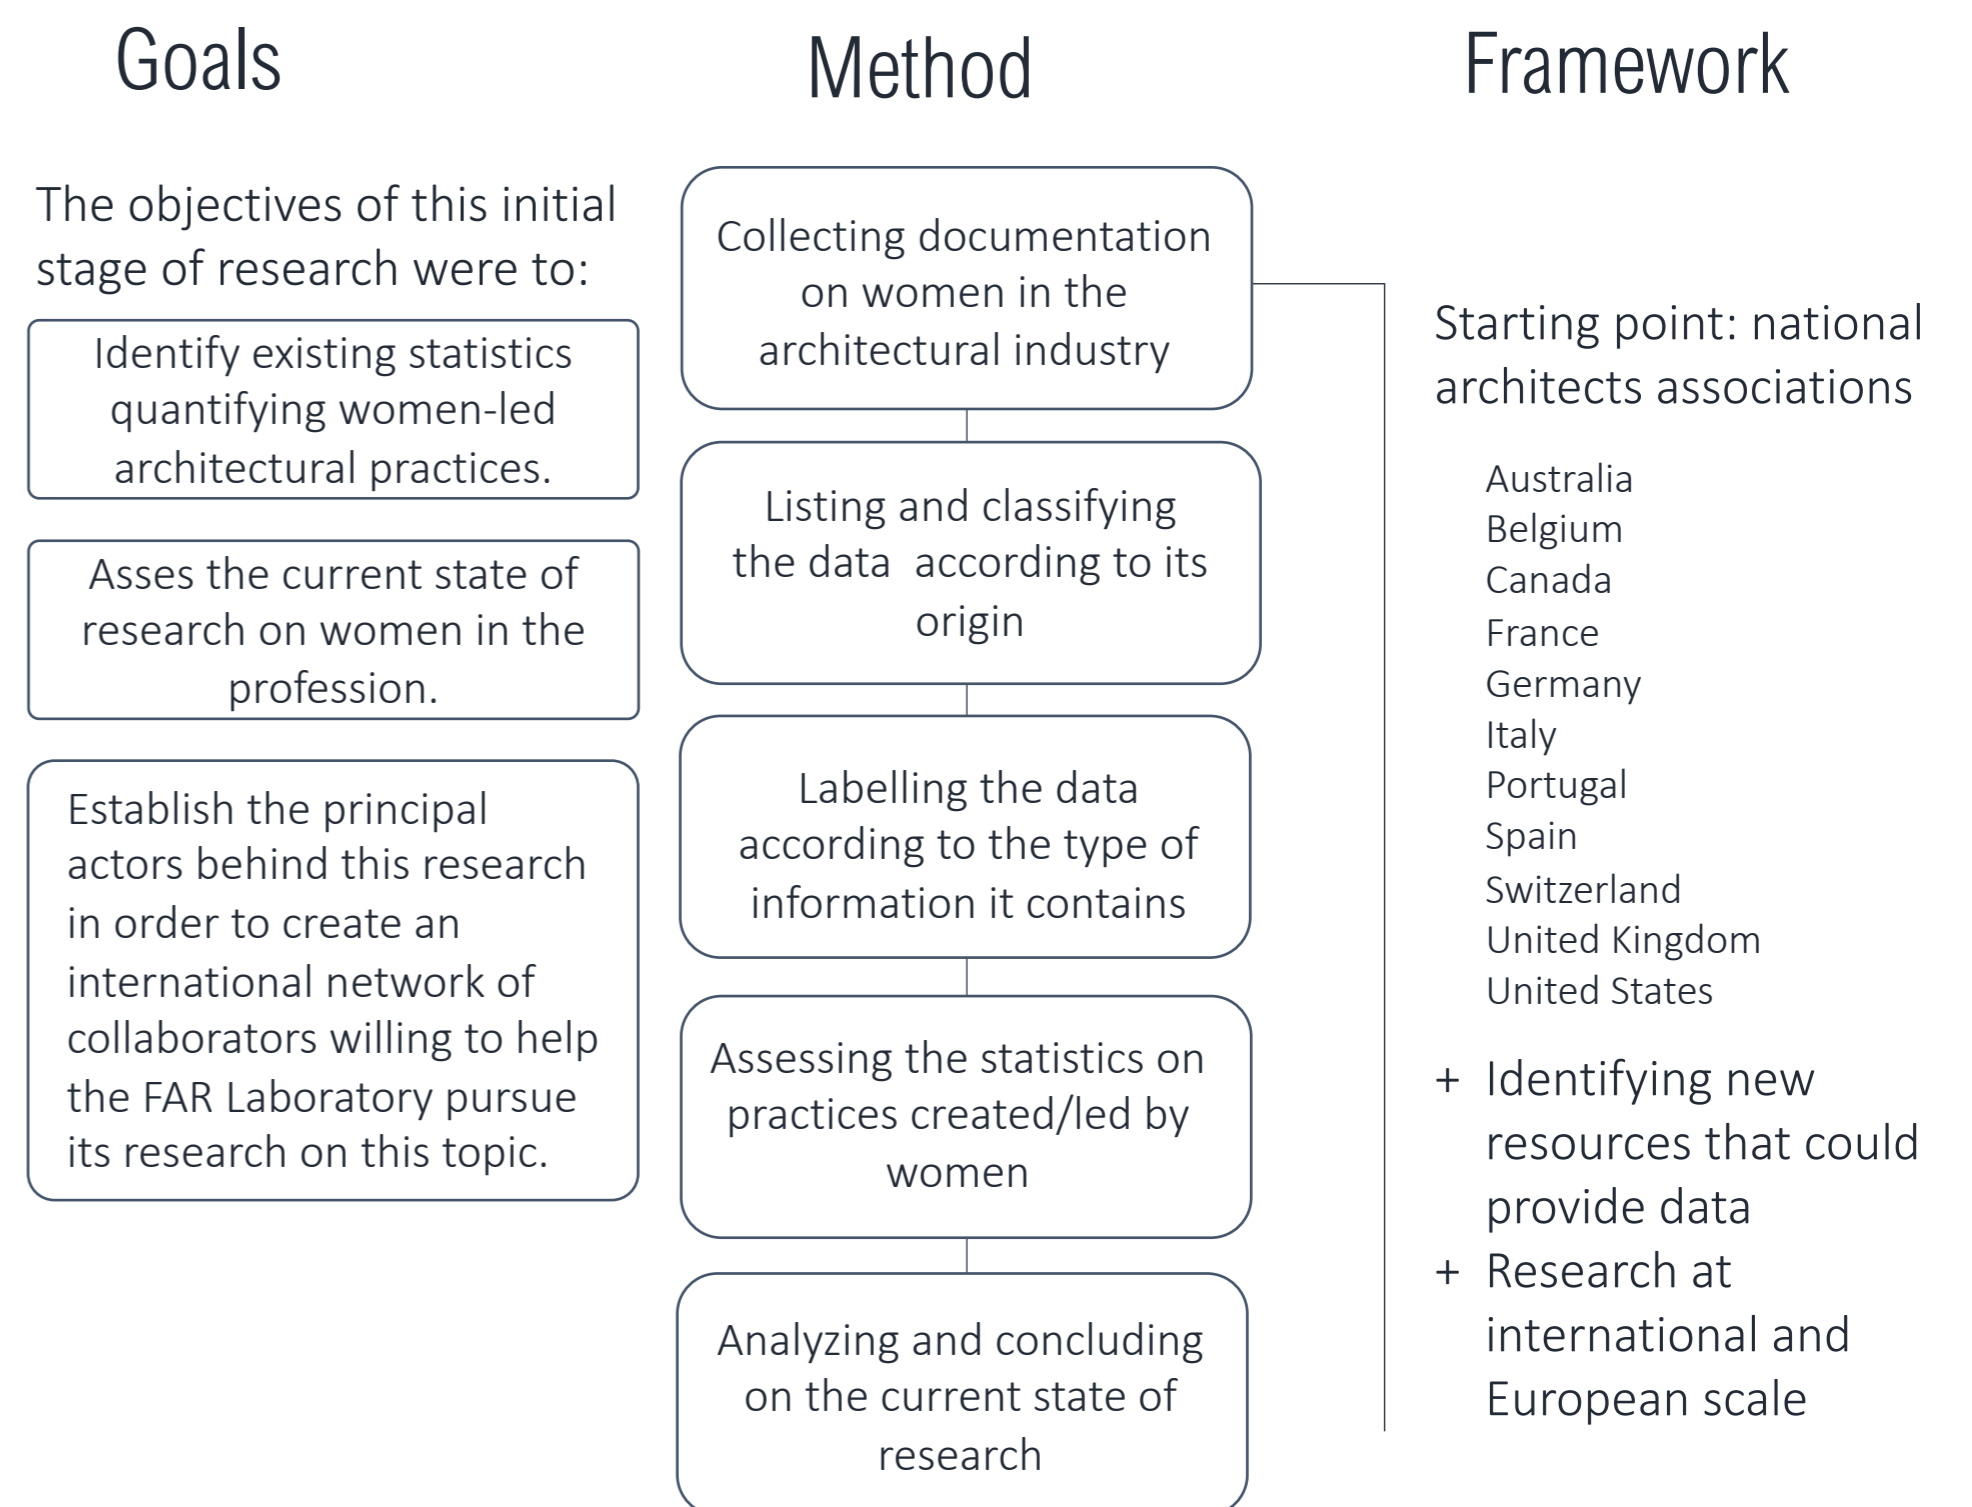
Goals

The objectives of this initial stage of research were to:

Identify existing statistics quantifying women-led architectural practices.

Asses the current state of research on women in the profession.

Establish the principal actors behind this research in order to create an international network of collaborators willing to help the FAR Laboratory pursue its research on this topic.

Method

Collecting documentation on women in the architectural industry

Listing and classifying the data according to its origin

Labelling the data according to the type of information it contains

Assessing the statistics on practices created/led by women

Analyzing and concluding on the current state of research

Framework

Starting point: national architects associations

Australia
Belgium
Canada
France
Germany
Italy
Portugal
Spain
Switzerland
United Kingdom
United States

+ Identifying new resources that could provide data
+ Research at international and European scale